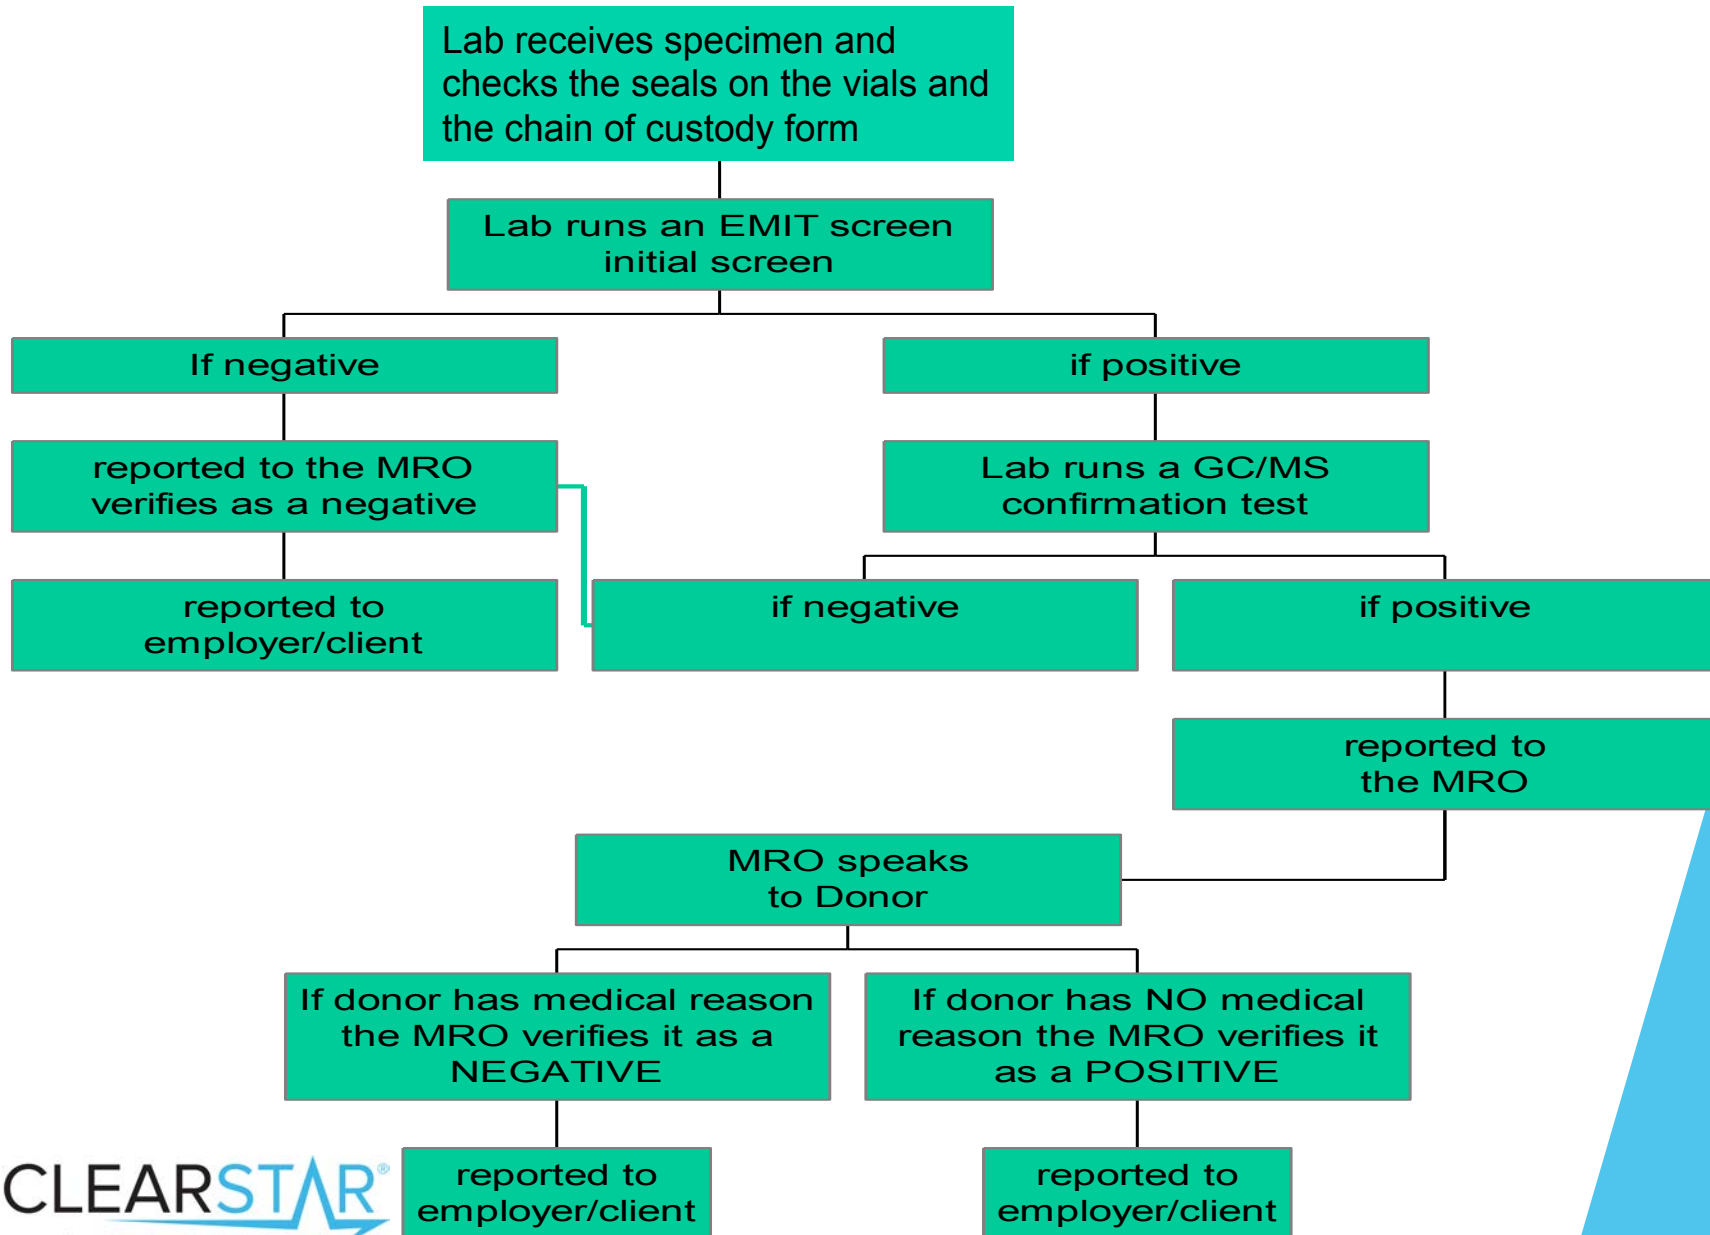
Lab receives specimen and checks the seals on the vials and the chain of custody form

Lab runs an EMIT screen initial screen

If negative

if positive

reported to the MRO verifies as a negative

Lab runs a GC/MS confirmation test

reported to employer/client

if negative

if positive

reported to the MRO

MRO speaks to Donor

If donor has medical reason the MRO verifies it as a NEGATIVE

If donor has NO medical reason the MRO verifies it as a POSITIVE

CLEARSTAR®

reported to employer/client

reported to employer/client